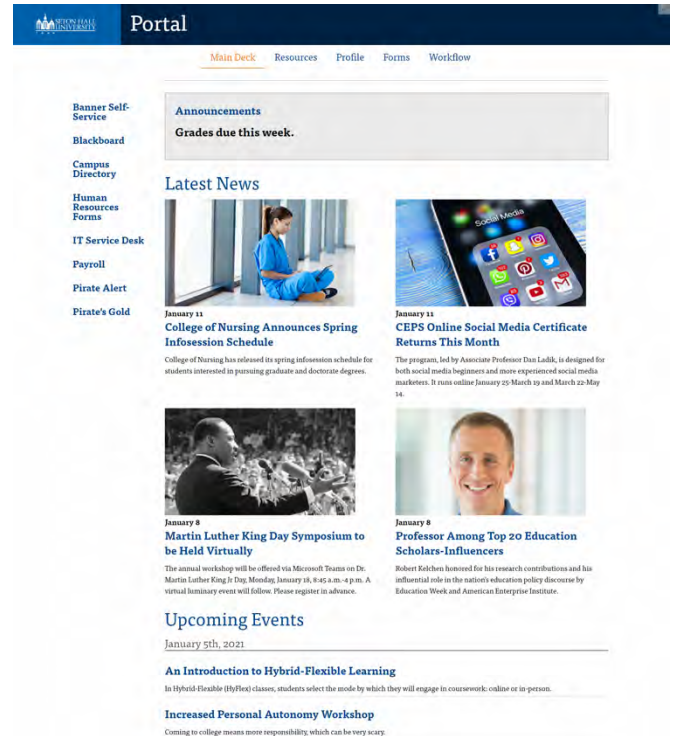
SETON HALL UNIVERSITY

Portal

Main Deck Resources Profile Forms Workflow

Banner Self-Service

Blackboard

Campus Directory

Human Resources Forms

IT Service Desk

Payroll

Pirate Alert

Pirate's Gold

Announcements

Grades due this week.

Latest News

January 11

College of Nursing Announces Spring Infosession Schedule

College of Nursing has released its spring infosession schedule for students interested in pursuing graduate and doctorate degrees.

Social Media

January 11

CEPS Online Social Media Certificate Returns This Month

The program, led by Associate Professor Dan Ladik, is designed for both social media beginners and more experienced social media marketers. It runs online January 25-March 19 and March 22-May 14.

January 8

Martin Luther King Day Symposium to be Held Virtually

The annual workshop will be offered via Microsoft Teams on Dr. Martin Luther King Jr Day, Monday, January 18, 8:45 a.m.-4 p.m. A virtual luminary event will follow. Please register in advance.

January 8

Professor Among Top 20 Education Scholars-Influencers

Robert Kelchen honored for his research contributions and his influential role in the nation's education policy discourse by Education Week and American Enterprise Institute.

Upcoming Events

January 5th, 2021

An Introduction to Hybrid-Flexible Learning

In Hybrid-Flexible (HyFlex) classes, students select the mode by which they will engage in coursework: online or in-person.

Increased Personal Autonomy Workshop

Coming to college means more responsibility, which can be very scary.